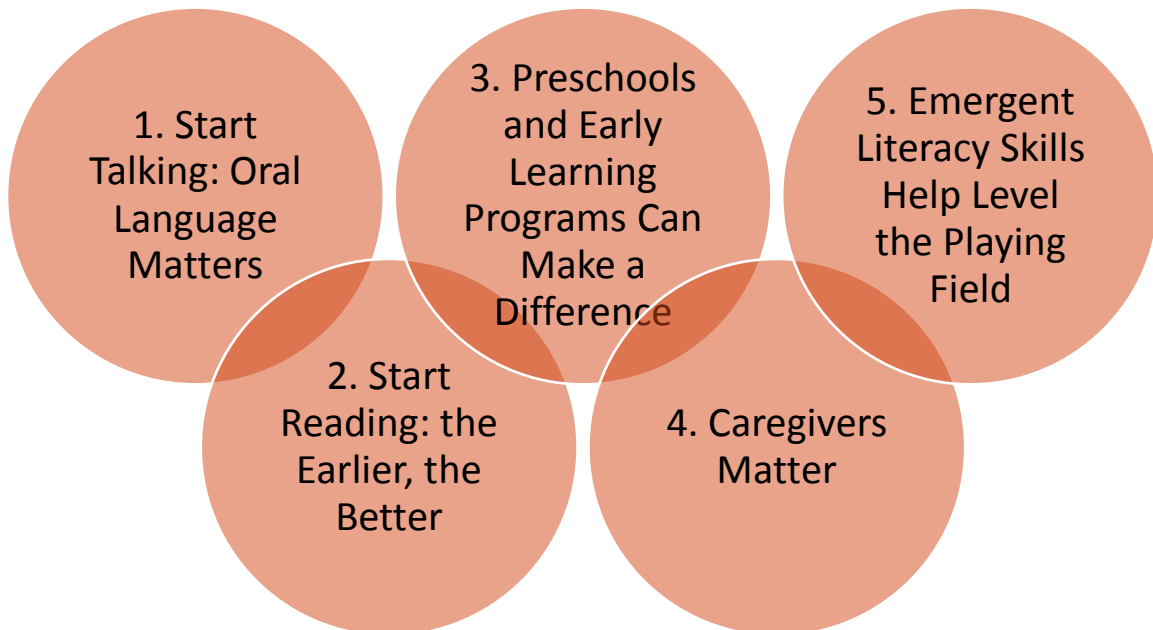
1. Start Talking: Oral Language Matters

2. Start Reading: the Earlier, the Better

3. Preschools and Early Learning Programs Can Make a Difference

4. Caregivers Matter

5. Emergent Literacy Skills Help Level the Playing Field